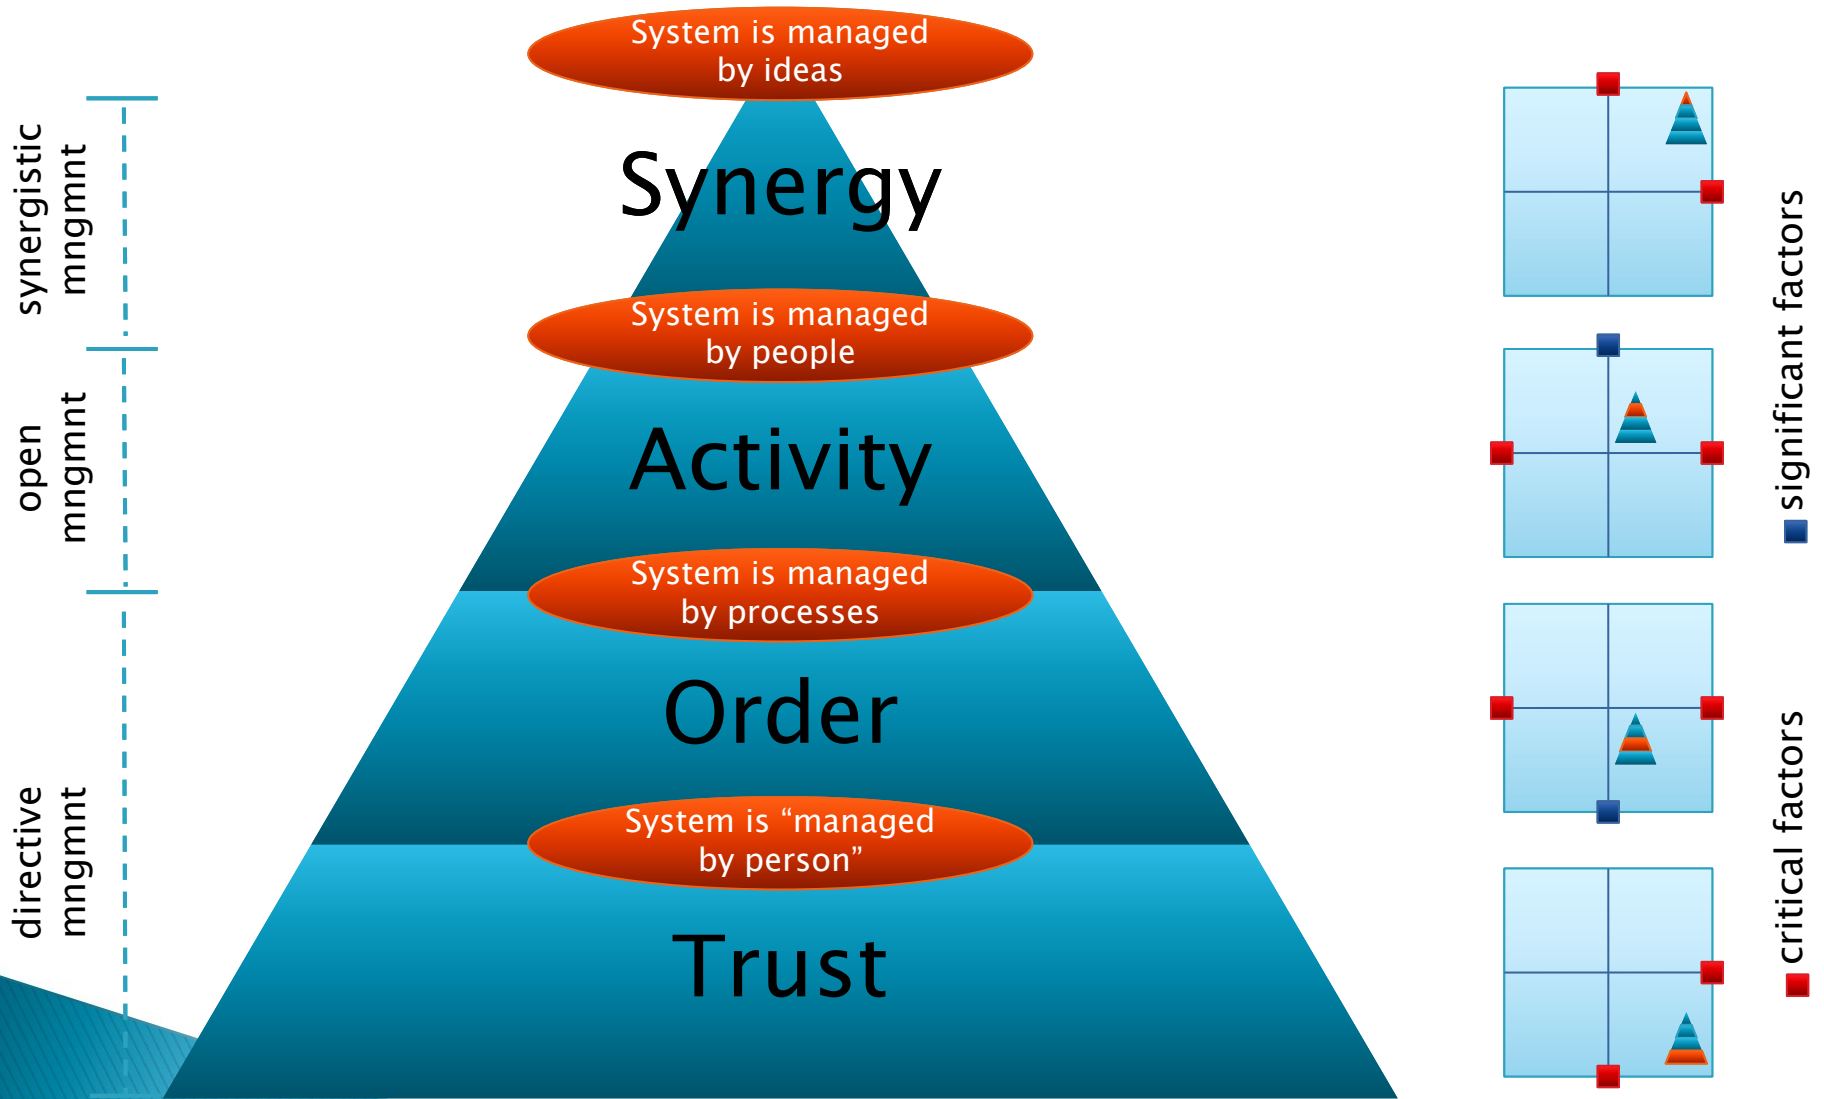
synergistic mngmnt

open mngmnt

directive mngmnt

System is managed by ideas

Synergy

System is managed by people

Activity

System is managed by processes

Order

System is “managed by person”

Trust

significant factors

critical factors